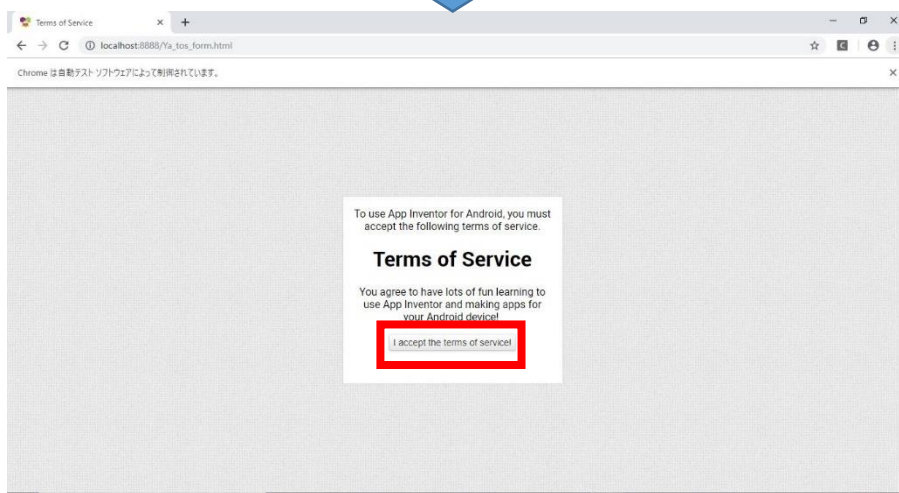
Terms of Service
localhost:8888/Ya_tos_form.html
Chrome は自動テスト ソフトウェアによって制御されています。

To use App Inventor for Android, you must accept the following terms of service.

Terms of Service

You agree to have lots of fun learning to use App Inventor and making apps for your Android device!

I accept the terms of service!